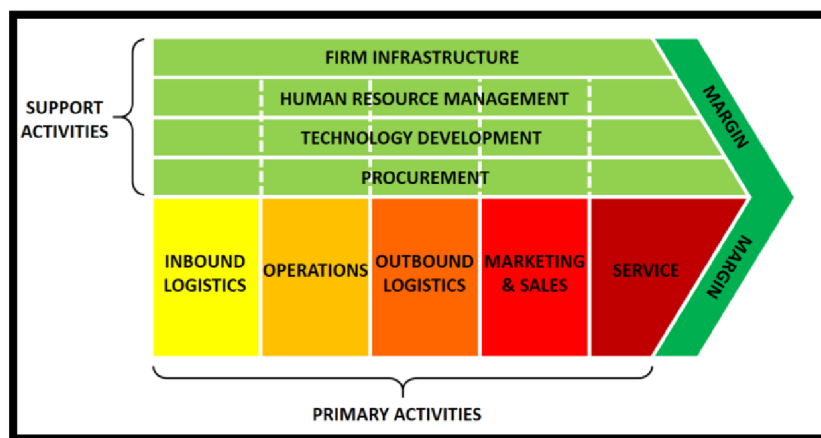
SUPPORT ACTIVITIES

FIRM INFRASTRUCTURE

HUMAN RESOURCE MANAGEMENT

TECHNOLOGY DEVELOPMENT

PROCUREMENT

MARGIN

INBOUND LOGISTICS

OPERATIONS

OUTBOUND LOGISTICS

MARKETING & SALES

SERVICE

MARGIN

PRIMARY ACTIVITIES